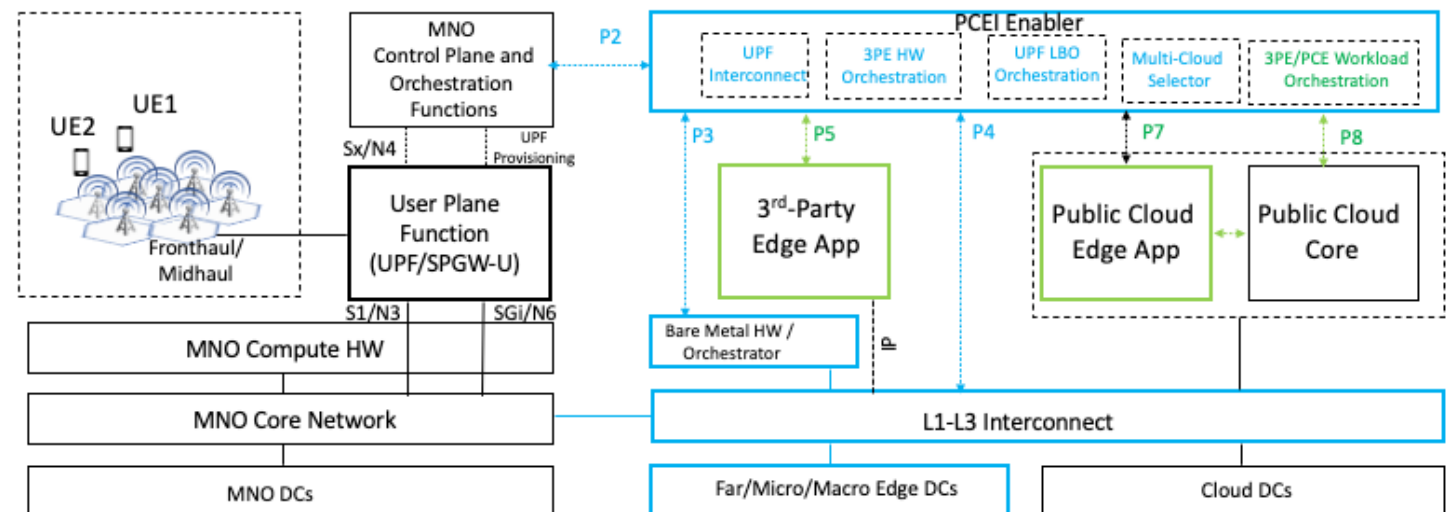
UE2

UE1

Fronthaul/ Midhaul

MNO Control Plane and Orchestration Functions

Sx/N4

UPF Provisioning

User Plane Function (UPF/SPGW-U)

S1/N3

SGi/N6

MNO Compute HW

MNO Core Network

MNO DCs

P2

PCEI Enabler

UPF Interconnect

3PE HW Orchestration

UPF LBO Orchestration

Multi-Cloud Selector

3PE/PCE Workload Orchestration

P3

P5

P4

P7

P8

3$^{rd}$-Party Edge App

Public Cloud Edge App

Public Cloud Core

Bare Metal HW / Orchestrator

IP

L1-L3 Interconnect

Far/Micro/Macro Edge DCs

Cloud DCs